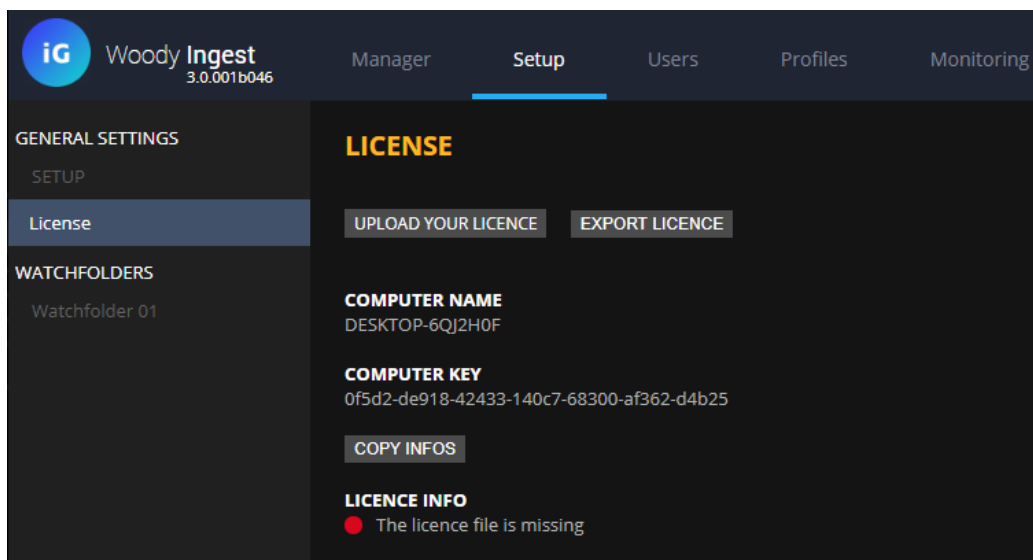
iG Woody Ingest 3.0.001b046

Manager Setup Users Profiles Monitoring

GENERAL SETTINGS
SETUP
License
WATCHFOLDERS
Watchfolder 01

LICENSE

UPLOAD YOUR LICENCE EXPORT LICENCE

COMPUTER NAME
DESKTOP-6QJ2H0F

COMPUTER KEY
0f5d2-de918-42433-140c7-68300-af362-d4b25

COPY INFOS

LICENCE INFO
The licence file is missing